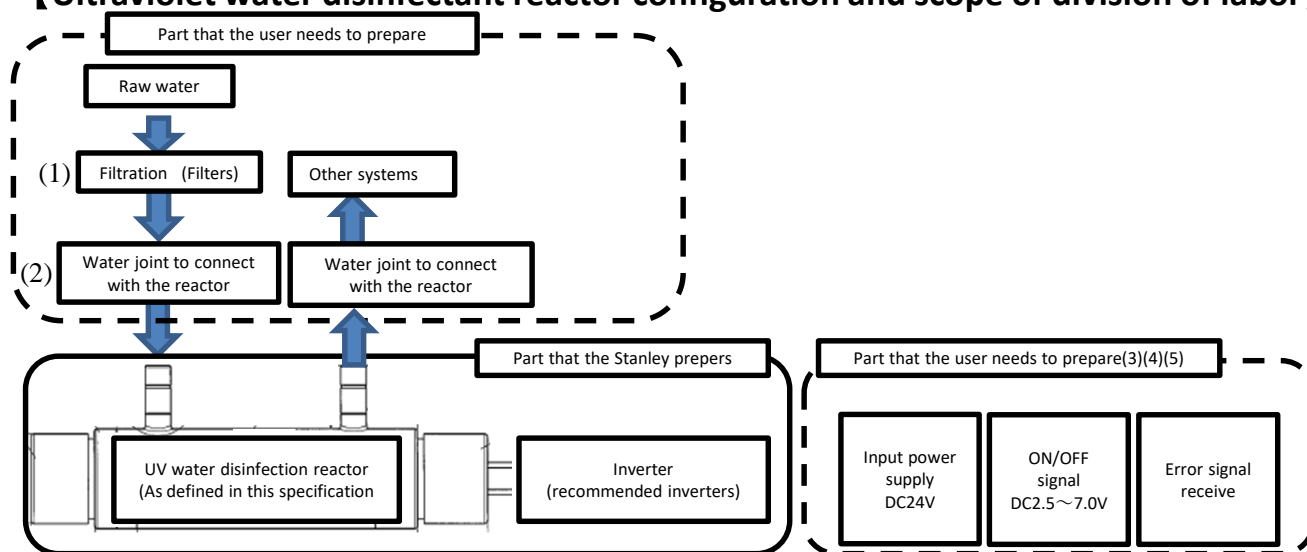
【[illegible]

Part that the user needs to prepare

Raw water

(1) Filtration (Filters)

Other systems

(2) Water joint to connect with the reactor

Water joint to connect with the reactor

Part that the Stanley prepers

UV water disinfection reactor (As defined in this specification

Inverter (recommended inverters)

Part that the user needs to prepare(3)(4)(5)

Input power supply DC24V

ON/OFF signal DC2.5～7.0V

Error signal receive